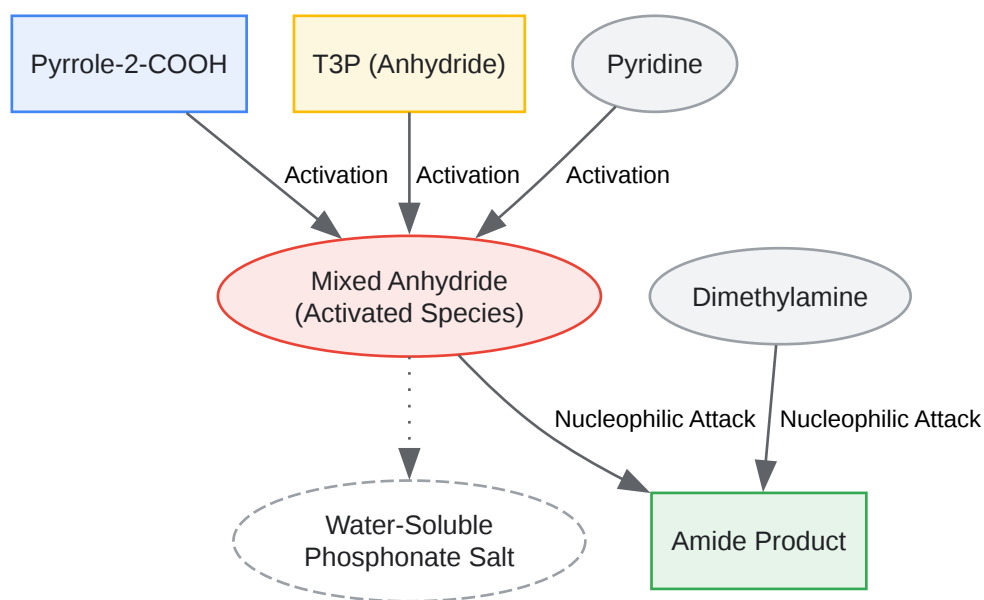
Pyrrole-2-COOH

T3P (Anhydride)

Pyridine

Activation

Activation

Activation

Mixed Anhydride
(Activated Species)

Dimethylamine

Nucleophilic Attack

Nucleophilic Attack

Water-Soluble
Phosphonate Salt

Amide Product